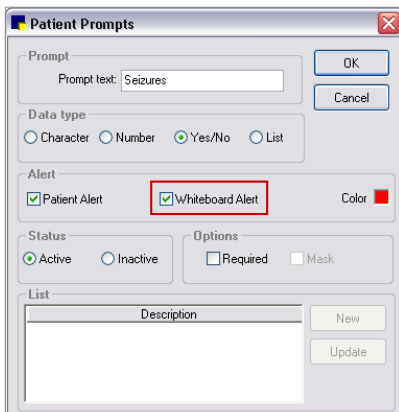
Patient Prompts

Prompt
Prompt text: Seizures

OK
Cancel

Data type
Character Number Yes/No List

Alert
Patient Alert
Whiteboard Alert
Color

Status
Active Inactive

Options
Required Mask

List
Description

New
Update